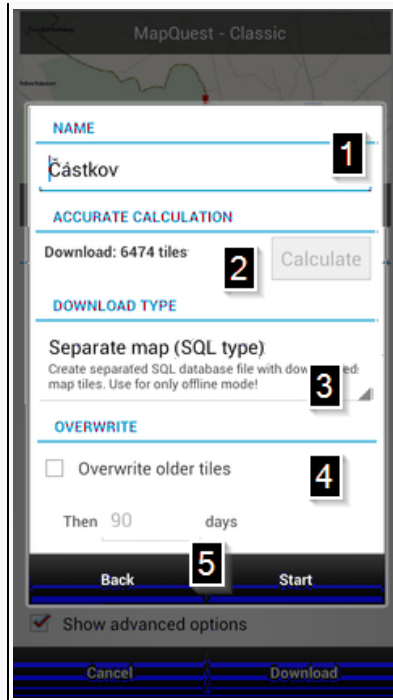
MapQuest - Classic

NAME

Částkov

1

ACCURATE CALCULATION

Download: 6474 tiles

Calculate

2

DOWNLOAD TYPE

Separate map (SQL type)

Create separated SQL database file with dow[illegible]ed map tiles. Use for only offline mode!

3

OVERWRITE

Overwrite older tiles

4

Then 90 days

5

Back

Start

Show advanced options

Cancel

Download